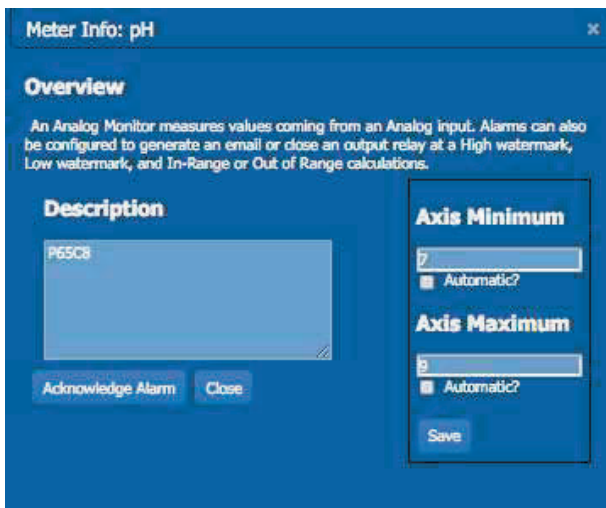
Meter Info: pH

×

Overview

An Analog Monitor measures values coming from an Analog input. Alarms can also be configured to generate an email or close an output relay at a High watermark, Low watermark, and In-Range or Out of Range calculations.

Description

P65C8

Acknowledge Alarm

Close

Axis Minimum

7

Automatic?

Axis Maximum

9

Automatic?

Save